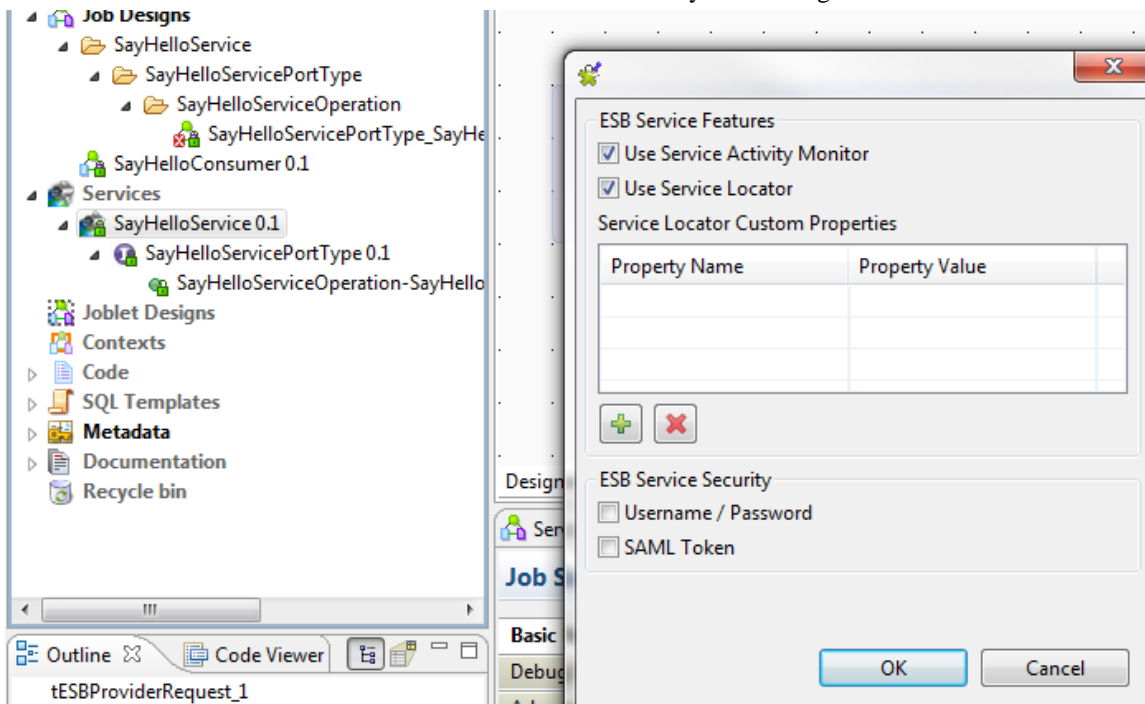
Job Designs
SayHelloService
SayHelloServicePortType
SayHelloServiceOperation
SayHelloServicePortType_SayHe
SayHelloConsumer 0.1
Services
SayHelloService 0.1
SayHelloServicePortType 0.1
SayHelloServiceOperation-SayHello
Joblet Designs
Contexts
Code
SQL Templates
Metadata
Documentation
Recycle bin

Outline
Code Viewer
tESBProviderRequest_1

Design
Ser
Job S
Basic
Debug

ESB Service Features
Use Service Activity Monitor
Use Service Locator
Service Locator Custom Properties

| Property Name | Property Value |
|---|---|
| | |
| | |
| | |

ESB Service Security
Username / Password
SAML Token

OK
Cancel